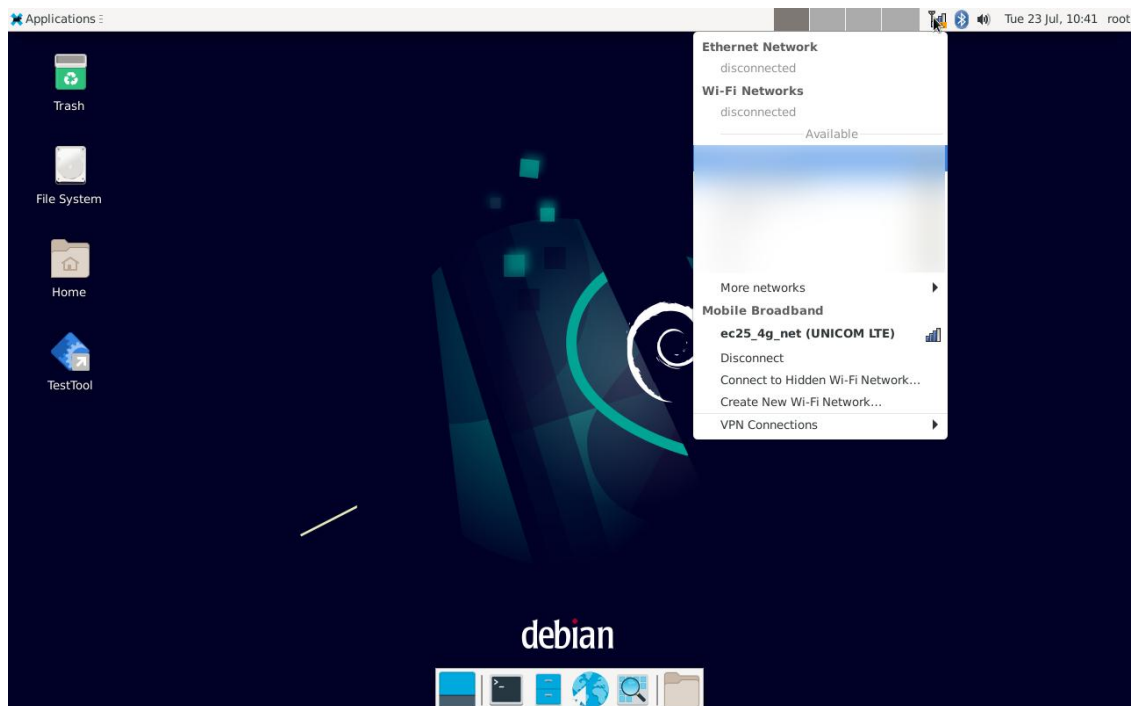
Applications

Tue 23 Jul, 10:41 root

Trash

File System

Home

TestTool

Ethernet Network
disconnected
Wi-Fi Networks
disconnected
Available

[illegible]

More networks
Mobile Broadband
ec25_4g_net (UNICOM LTE)
Disconnect
Connect to Hidden Wi-Fi Network...
Create New Wi-Fi Network...
VPN Connections

debian